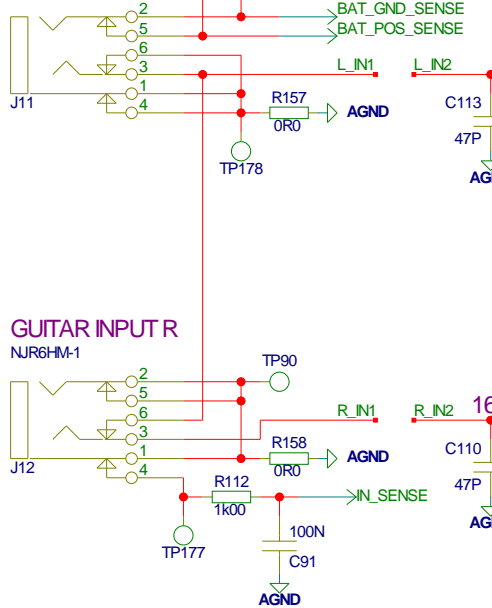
2
5
6
3
1
4
J11
BAT_GND_SENSE
BAT_POS_SENSE
L_IN1
L_IN2
R157
0R0
AGND
TP178
C113
47P
AG

GUITAR INPUT R
NJR6HM-1
TP90
2
5
6
3
1
4
J12
R_IN1
R_IN2
16
R158
0R0
AGND
C110
47P
AG
R112
1k00
IN_SENSE
100N
C91
TP177
AGND